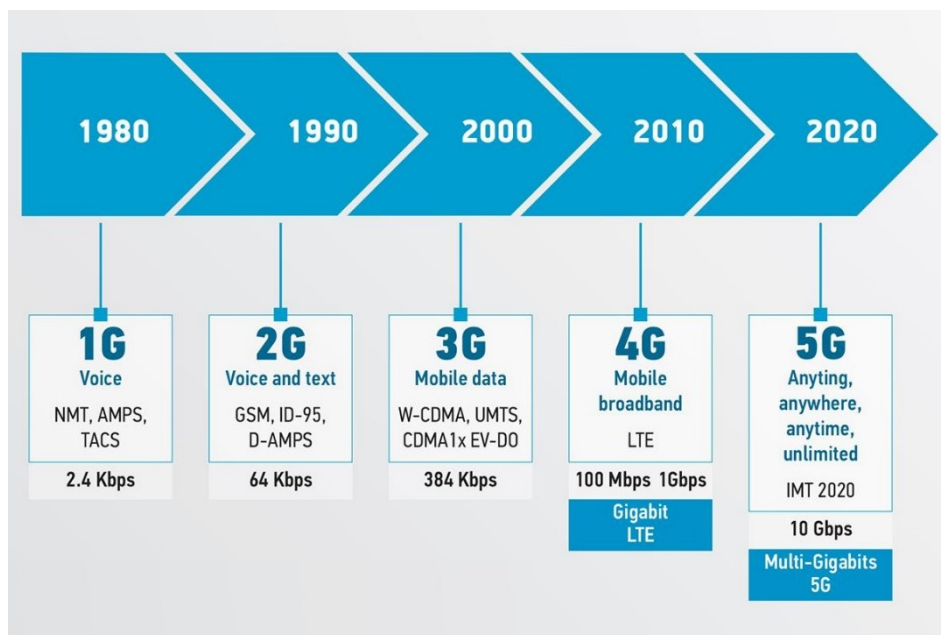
1980

1990

2000

2010

2020

1G
Voice
NMT, AMPS, TACS
2.4 Kbps

2G
Voice and text
GSM, ID-95, D-AMPS
64 Kbps

3G
Mobile data
W-CDMA, UMTS, CDMA1x EV-DO
384 Kbps

4G
Mobile broadband
LTE
100 Mbps 1Gbps
Gigabit LTE

5G
Anyting, anywhere, anytime, unlimited
IMT 2020
10 Gbps
Multi-Gigabits 5G